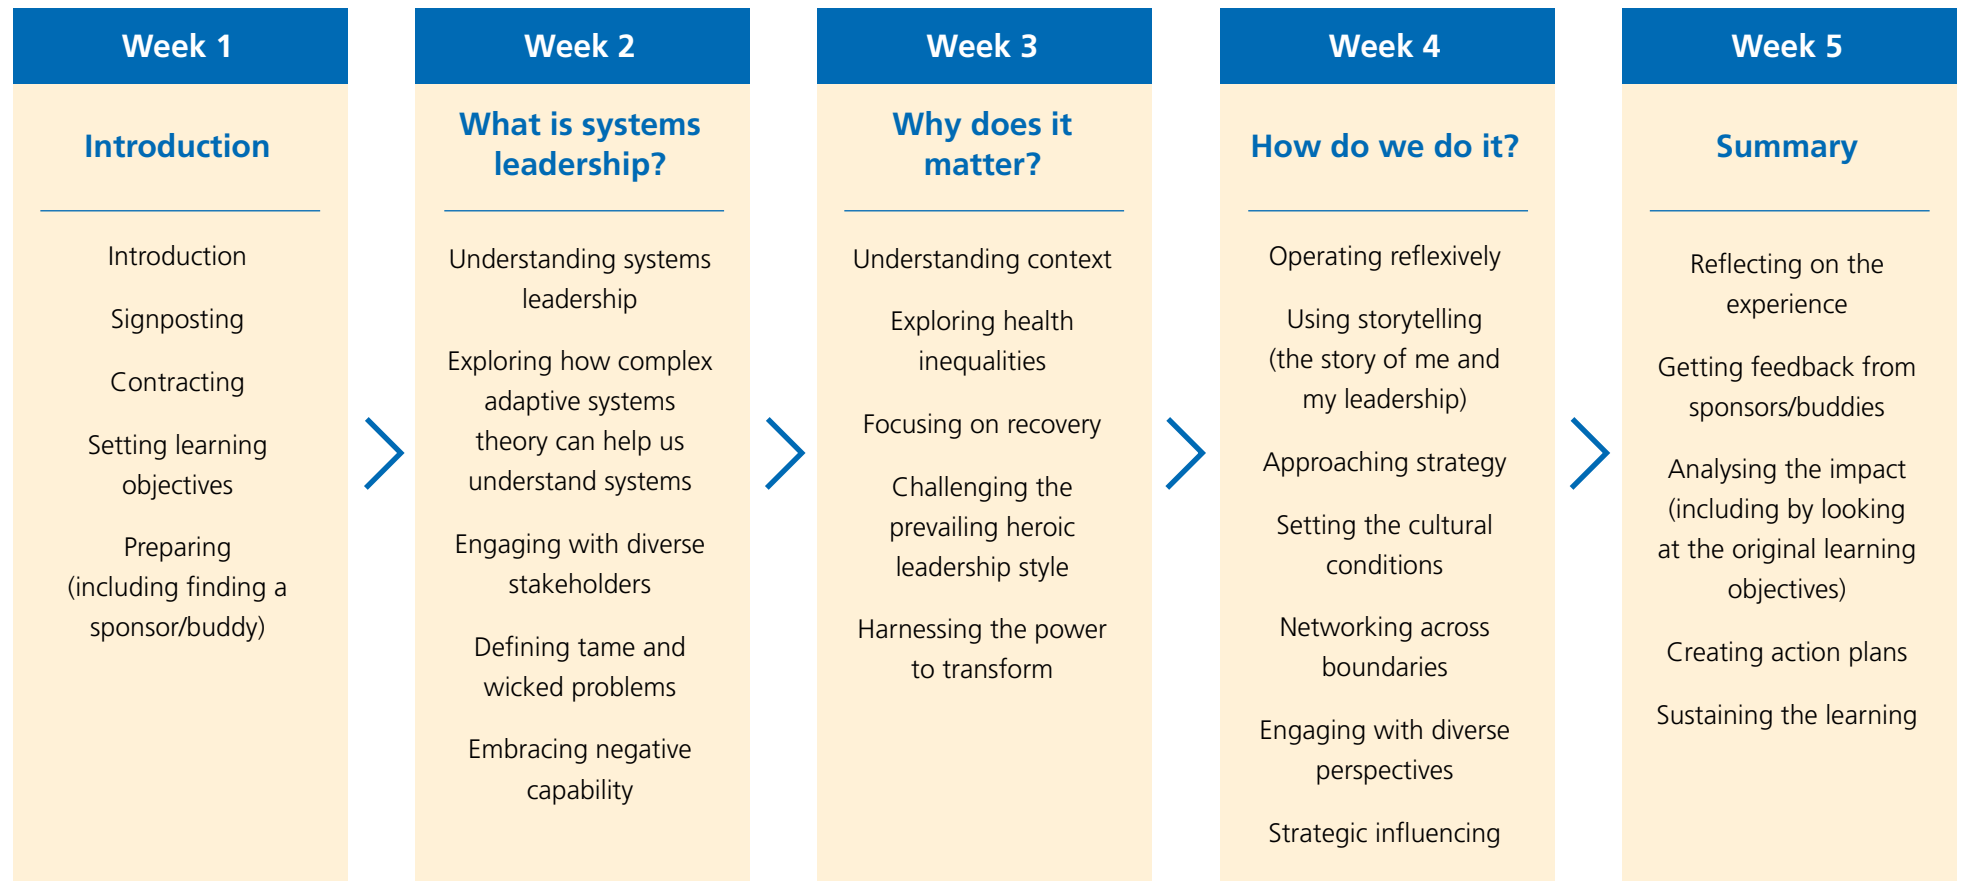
Week 1

Introduction

Introduction

Signposting

Contracting

Setting learning objectives

Preparing (including finding a sponsor/buddy)

Week 2

What is systems leadership?

Understanding systems leadership

Exploring how complex adaptive systems theory can help us understand systems

Engaging with diverse stakeholders

Defining tame and wicked problems

Embracing negative capability

Week 3

Why does it matter?

Understanding context

Exploring health inequalities

Focusing on recovery

Challenging the prevailing heroic leadership style

Harnessing the power to transform

Week 4

How do we do it?

Operating reflexively

Using storytelling (the story of me and my leadership)

Approaching strategy

Setting the cultural conditions

Networking across boundaries

Engaging with diverse perspectives

Strategic influencing

Week 5

Summary

Reflecting on the experience

Getting feedback from sponsors/buddies

Analysing the impact (including by looking at the original learning objectives)

Creating action plans

Sustaining the learning